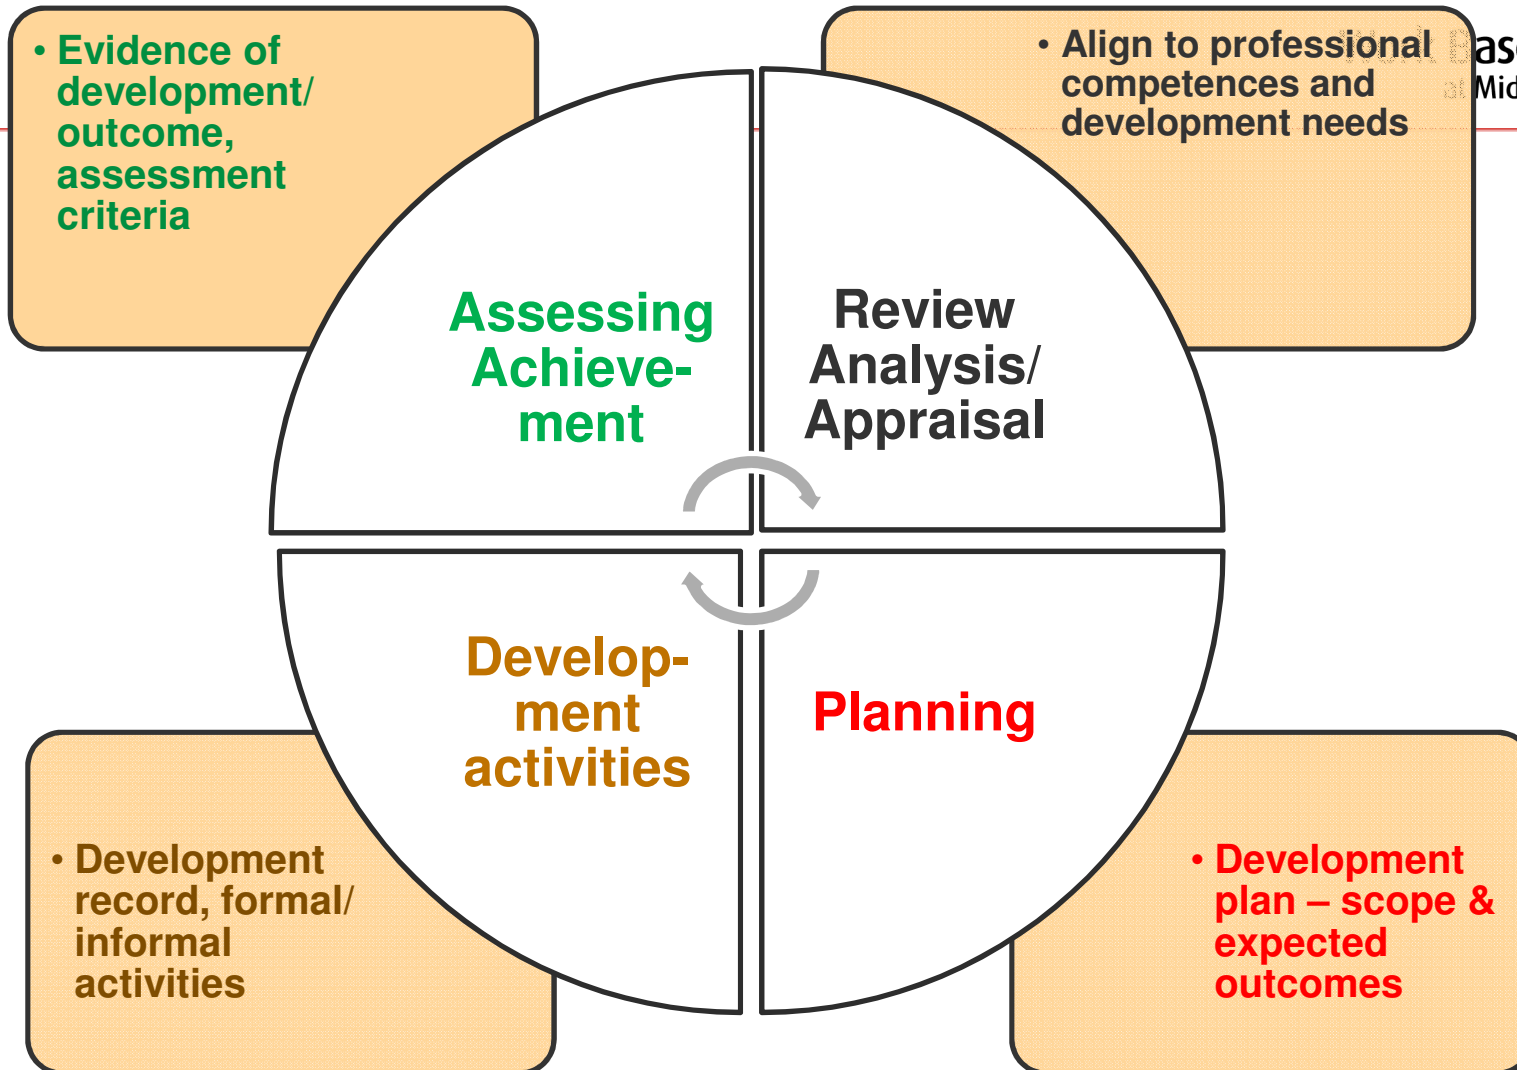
• Evidence of development/ outcome, assessment criteria

• Align to professional competences and development needs

ase
Mid

Assessing Achievement

Review Analysis/ Appraisal

Development activities

Planning

• Development record, formal/ informal activities

• Development plan – scope & expected outcomes